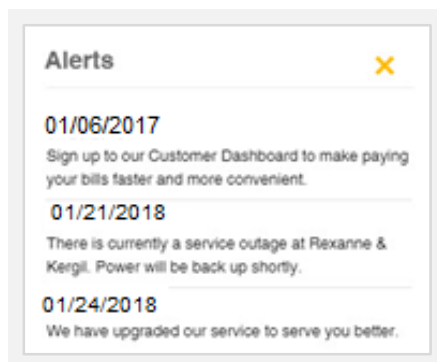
Alerts

×

01/06/2017

Sign up to our Customer Dashboard to make paying your bills faster and more convenient.

01/21/2018

There is currently a service outage at Rexanne & Kergil. Power will be back up shortly.

01/24/2018

We have upgraded our service to serve you better.